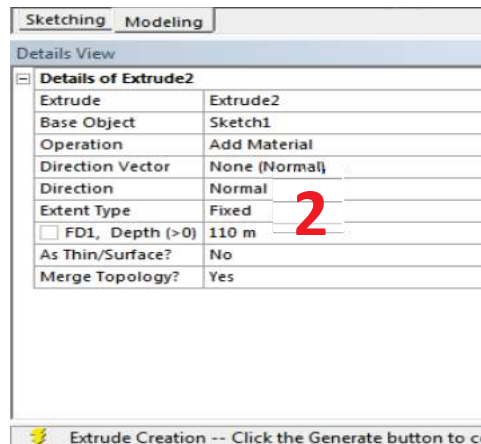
Sketching | Modeling

Details View

⊟ Details of Extrude2

| | |
|---|---|
| Extrude | Extrude2 |
| Base Object | Sketch1 |
| Operation | Add Material |
| Direction Vector | None (Normal) |
| Direction | Normal |
| Extent Type | Fixed |
| FD1, Depth (>0) | 110 m |
| As Thin/Surface? | No |
| Merge Topology? | Yes |

2

Extrude Creation -- Click the Generate button to c